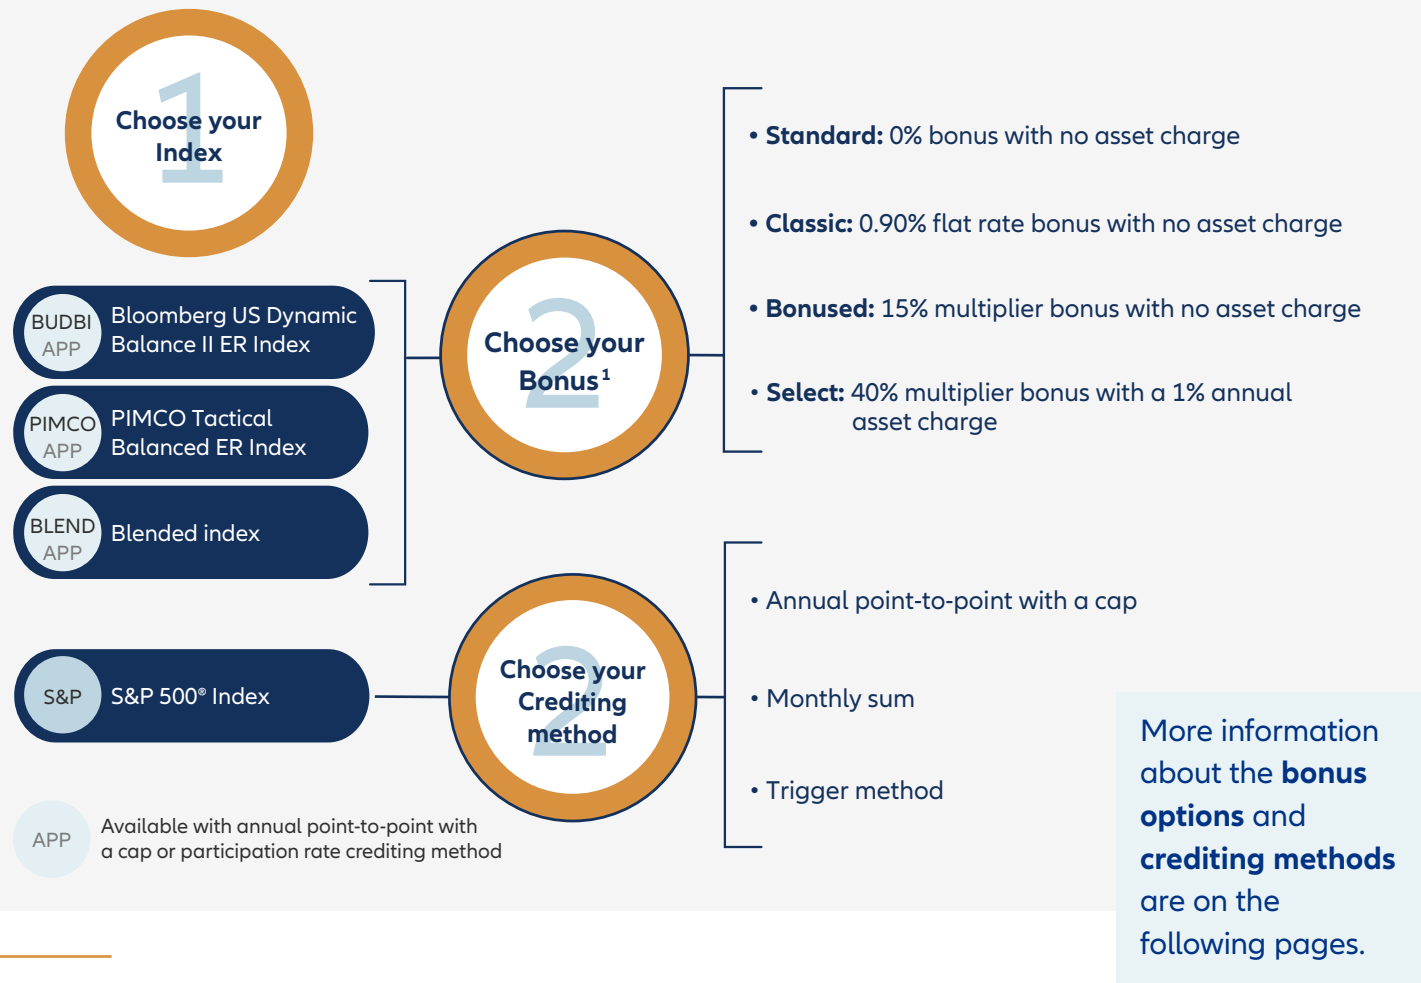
1 Choose your Index

BUDBI APP Bloomberg US Dynamic Balance II ER Index

PIMCO APP PIMCO Tactical Balanced ER Index

BLEND APP Blended index

S&P S&P 500® Index

2 Choose your Bonus$^1$

• **Standard:** 0% bonus with no asset charge

• **Classic:** 0.90% flat rate bonus with no asset charge

• **Bonused:** 15% multiplier bonus with no asset charge

• **Select:** 40% multiplier bonus with a 1% annual asset charge

2 Choose your Crediting method

• Annual point-to-point with a cap

• Monthly sum

• Trigger method

APP Available with annual point-to-point with a cap or participation rate crediting method

More information about the **bonus options** and **crediting methods** are on the following pages.